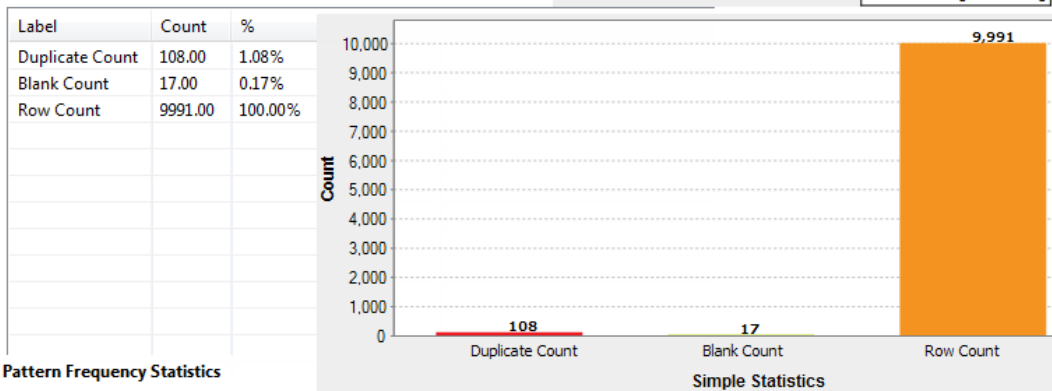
| Label | Count | % |
|---|---|---|
| Duplicate Count | 108.00 | 1.08% |
| Blank Count | 17.00 | 0.17% |
| Row Count | 9991.00 | 100.00% |

Pattern Frequency Statistics

10,000
9,000
8,000
7,000
6,000
5,000
4,000
3,000
2,000
1,000
0

Count

9,991
108
17

Duplicate Count
Blank Count
Row Count

Simple Statistics